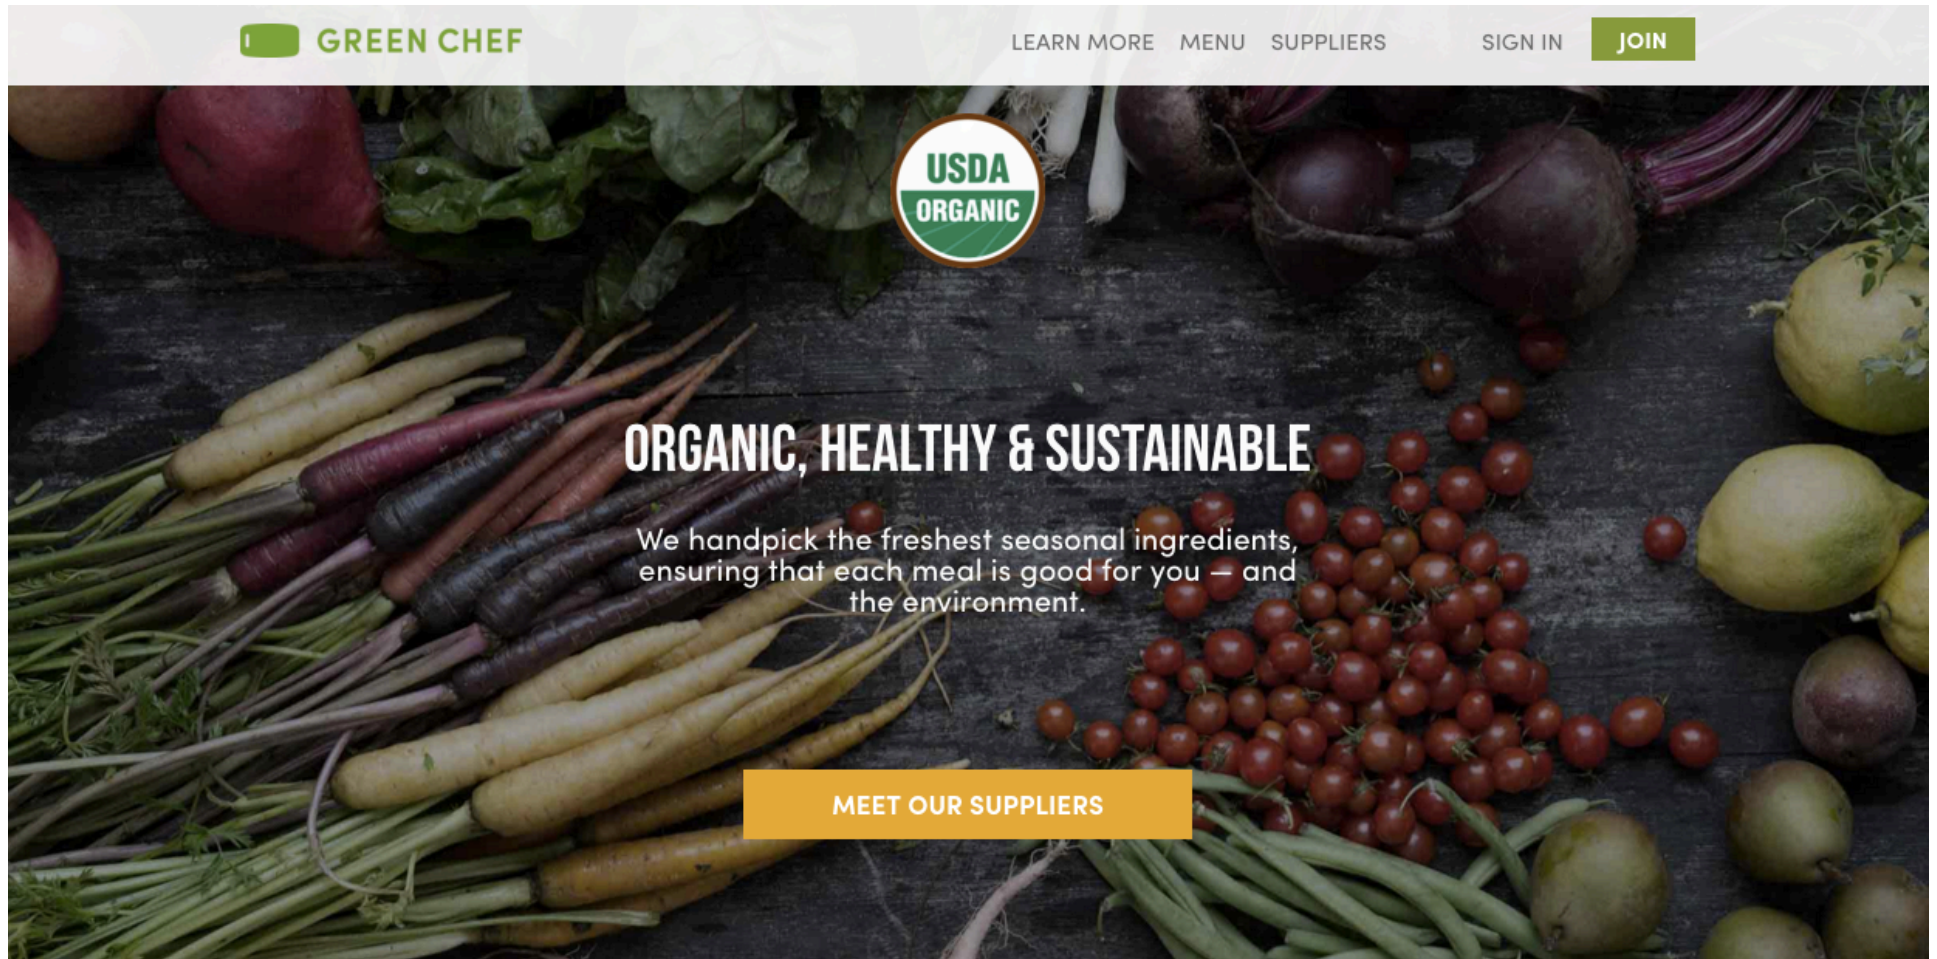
GREEN CHEF

LEARN MORE MENU SUPPLIERS SIGN IN JOIN

USDA ORGANIC

ORGANIC, HEALTHY & SUSTAINABLE

We handpick the freshest seasonal ingredients, ensuring that each meal is good for you — and the environment.

MEET OUR SUPPLIERS